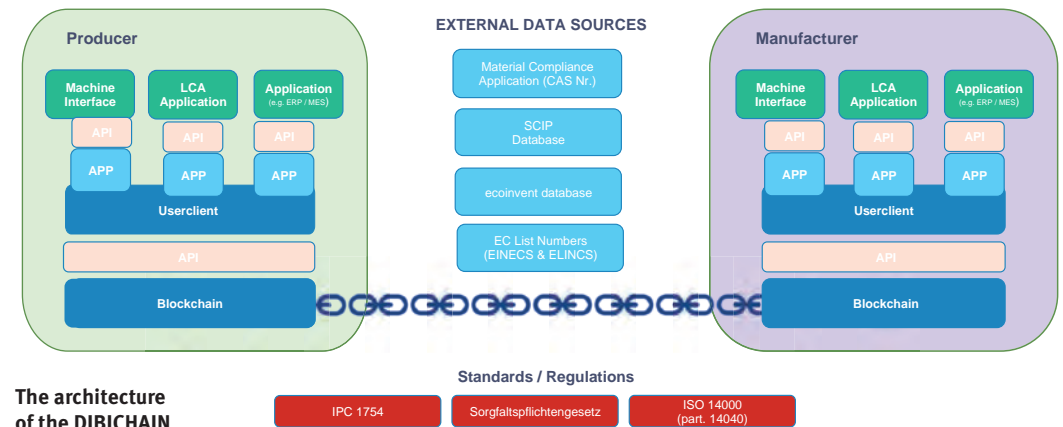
Producer

Machine Interface
LCA Application
Application (e.g. ERP / MES)
API
API
API
APP
APP
APP
Userclient
API
Blockchain

EXTERNAL DATA SOURCES

Material Compliance Application (CAS Nr.)

SCIP Database

ecoinvent database

EC List Numbers (EINECS & ELINCS)

Manufacturer

Machine Interface
LCA Application
Application (e.g. ERP / MES)
API
API
API
APP
APP
APP
Userclient
API
Blockchain

Standards / Regulations

IPC 1754
Sorgfaltspflichtengesetz
ISO 14000 (part. 14040)

The architecture of the DIBICHAIN